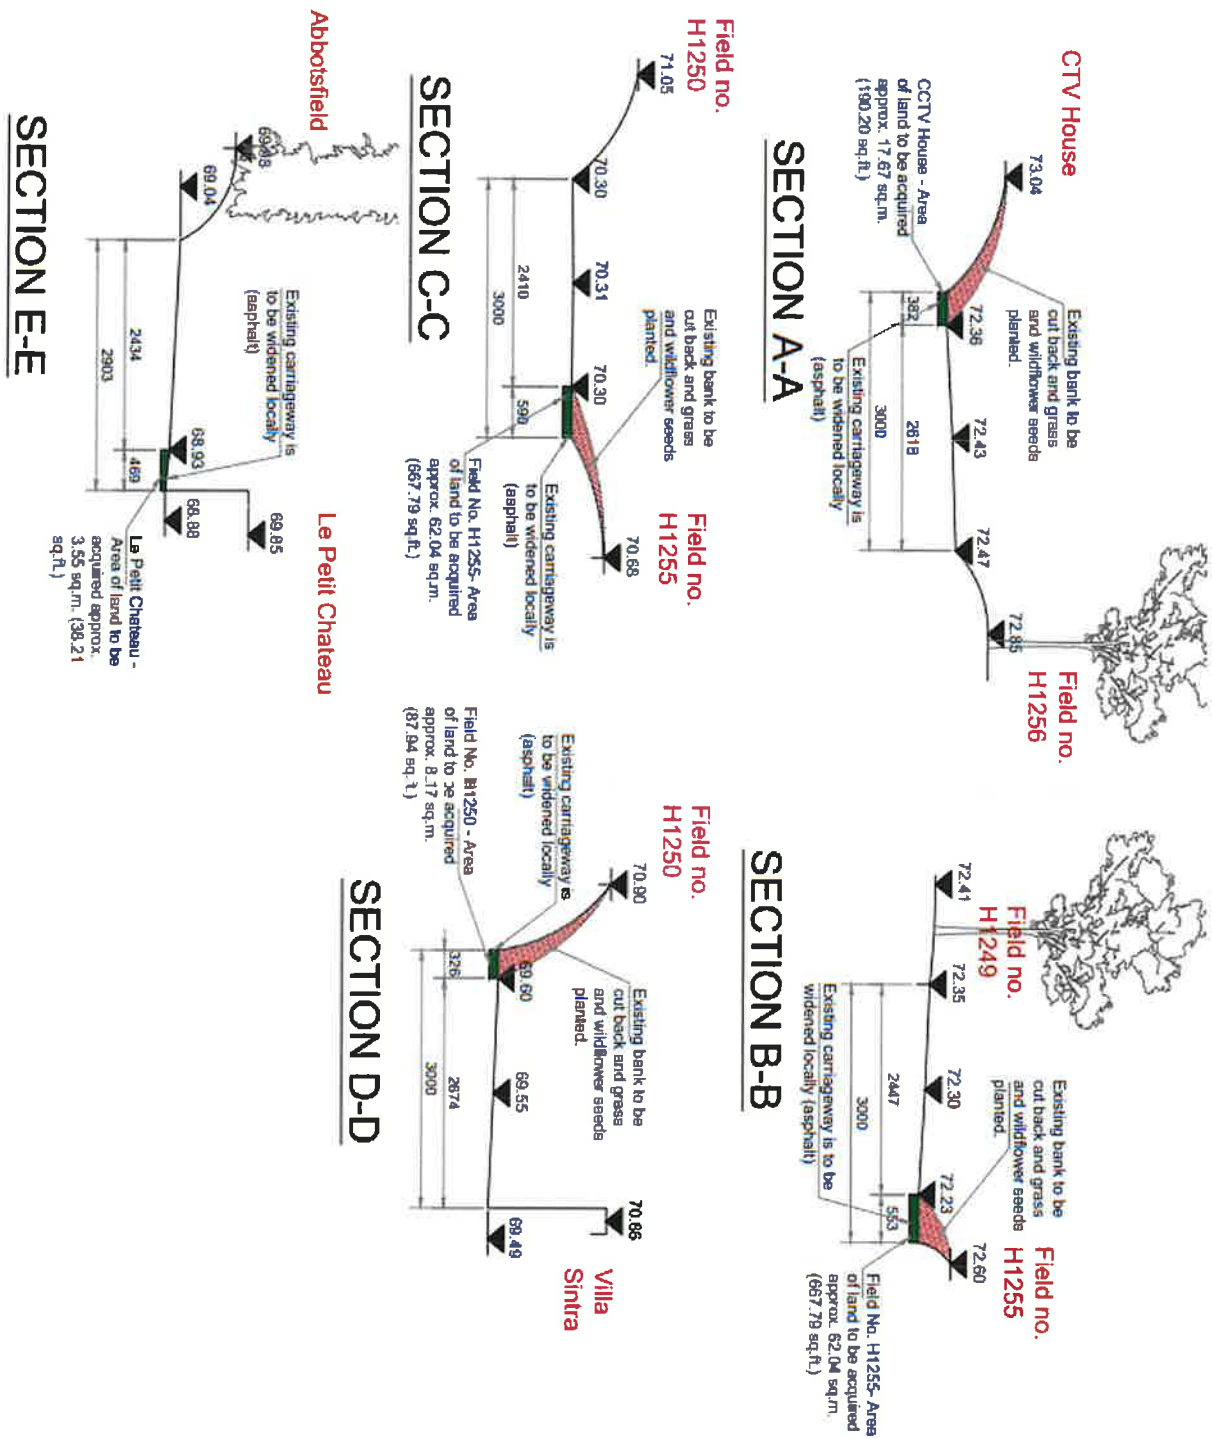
SECTION A-A

CTV House

73.04

CCTV House - Area of land to be acquired approx. 17.67 sq.m. (190.20 sq.ft.)

Existing bank to be cut back and grass and wildflower seeds planted.

382

72.36

2618

3000

Existing carriageway is to be widened locally (asphalt)

72.43

72.47

72.85

Field no. H1256

SECTION B-B

72.41

Field no. H1249

72.35

Existing carriageway is to be widened locally (asphalt)

2447

3000

72.30

Existing bank to be cut back and grass and wildflower seeds planted.

553

72.23

72.60

Field no. H1255

Field No. H1255- Area of land to be acquired approx. 62.04 sq.m. (667.79 sq.ft.)

SECTION C-C

Field no. H1250

71.05

70.30

2410

3000

70.31

Existing bank to be cut back and grass and wildflower seeds planted.

590

70.30

Existing carriageway is to be widened locally (asphalt)

Field No. H1255- Area of land to be acquired approx. 62.04 sq.m. (667.79 sq.ft.)

70.68

Field no. H1255

SECTION D-D

Field no. H1250

Existing carriageway is to be widened locally (asphalt)

Field No. H1250 - Area of land to be acquired approx. 8.17 sq.m. (87.94 sq.ft.)

70.90

326

69.60

Existing bank to be cut back and grass and wildflower seeds planted.

2674

3000

69.55

70.86

69.49

Villa Sintra

SECTION E-E

Abbotsfield

69.48

69.04

Existing carriageway is to be widened locally (asphalt)

2434

2903

68.93

469

68.88

69.85

Le Petit Chateau

Le Petit Chateau - Area of land to be acquired approx. 3.55 sq.m. (38.21 sq.ft.)